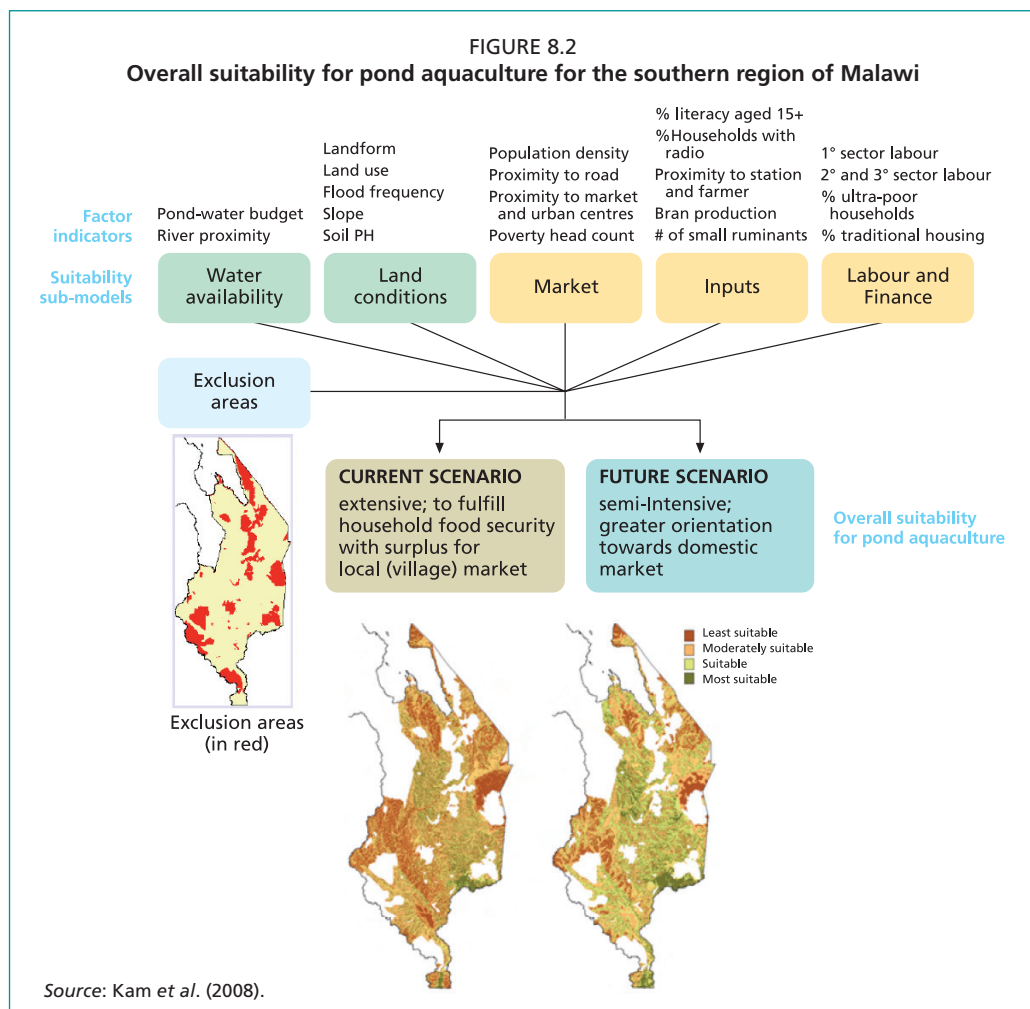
FIGURE 8.2
Overall suitability for pond aquaculture for the southern region of Malawi

Factor indicators

Pond-water budget
River proximity

Landform
Land use
Flood frequency
Slope
Soil PH

Population density
Proximity to road
Proximity to market and urban centres
Poverty head count

% literacy aged 15+
%Households with radio
Proximity to station and farmer
Bran production
# of small ruminants

1° sector labour
2° and 3° sector labour
% ultra-poor households
% traditional housing

Suitability sub-models

Water availability

Land conditions

Market

Inputs

Labour and Finance

Exclusion areas

Exclusion areas (in red)

CURRENT SCENARIO
extensive; to fulfill household food security with surplus for local (village) market

FUTURE SCENARIO
semi-Intensive; greater orientation towards domestic market

Overall suitability for pond aquaculture

Least suitable
Moderately suitable
Suitable
Most suitable

Source: Kam et al. (2008).